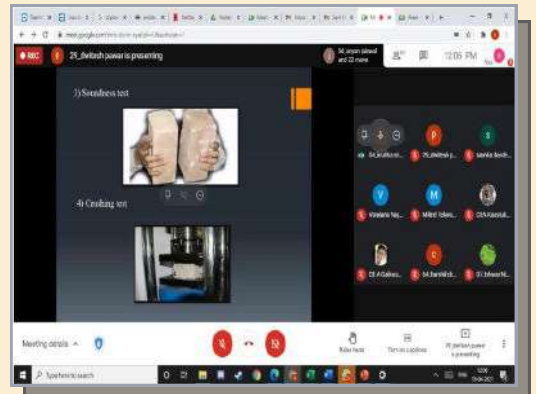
REC

29_Rehfesh pawar is presenting

54_aryan jaiswal and 22 more

12:05 PM

3) Soundness test

4) Crushing test

P
29_Rehfesh p...

S
samiksha Bavisk...

V
Vandana Naj...

M
Milind Telem...

Meeting details

Raise hand

Turn on captions

29_Rehfesh pawar is presenting

Type here to search